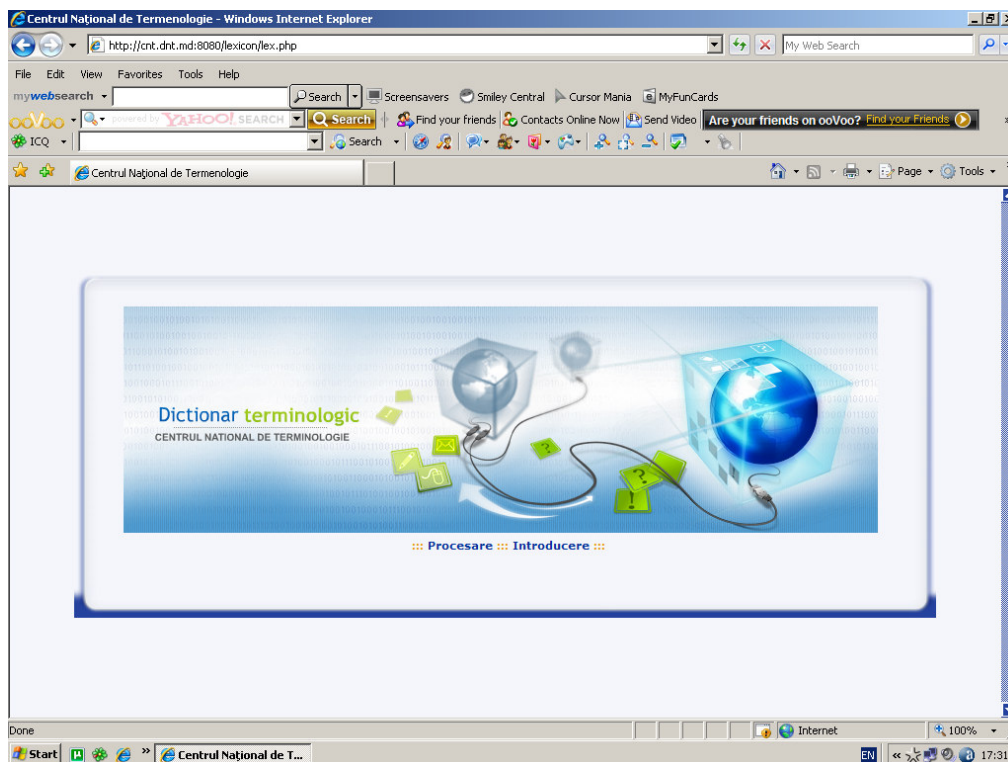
Centrul Naţional de Termenologie - Windows Internet Explorer

http://cnt.dnt.md:8080/lexicon/lex.php

My Web Search

File Edit View Favorites Tools Help

mywebsearch Search Screensavers Smiley Central Cursor Mania MyFunCards

ooVoo powered by YAHOO! SEARCH Search Find your friends Contacts Online Now Send Video Are your friends on ooVoo? Find your Friends

ICQ Search

Centrul Naţional de Termenologie

Page Tools

Dictionar terminologic
CENTRUL NATIONAL DE TERMINOLOGIE

::: Procesare ::: Introducere :::

Done

Internet

100%

Start

Centrul Naţional de T...

EN

17:31